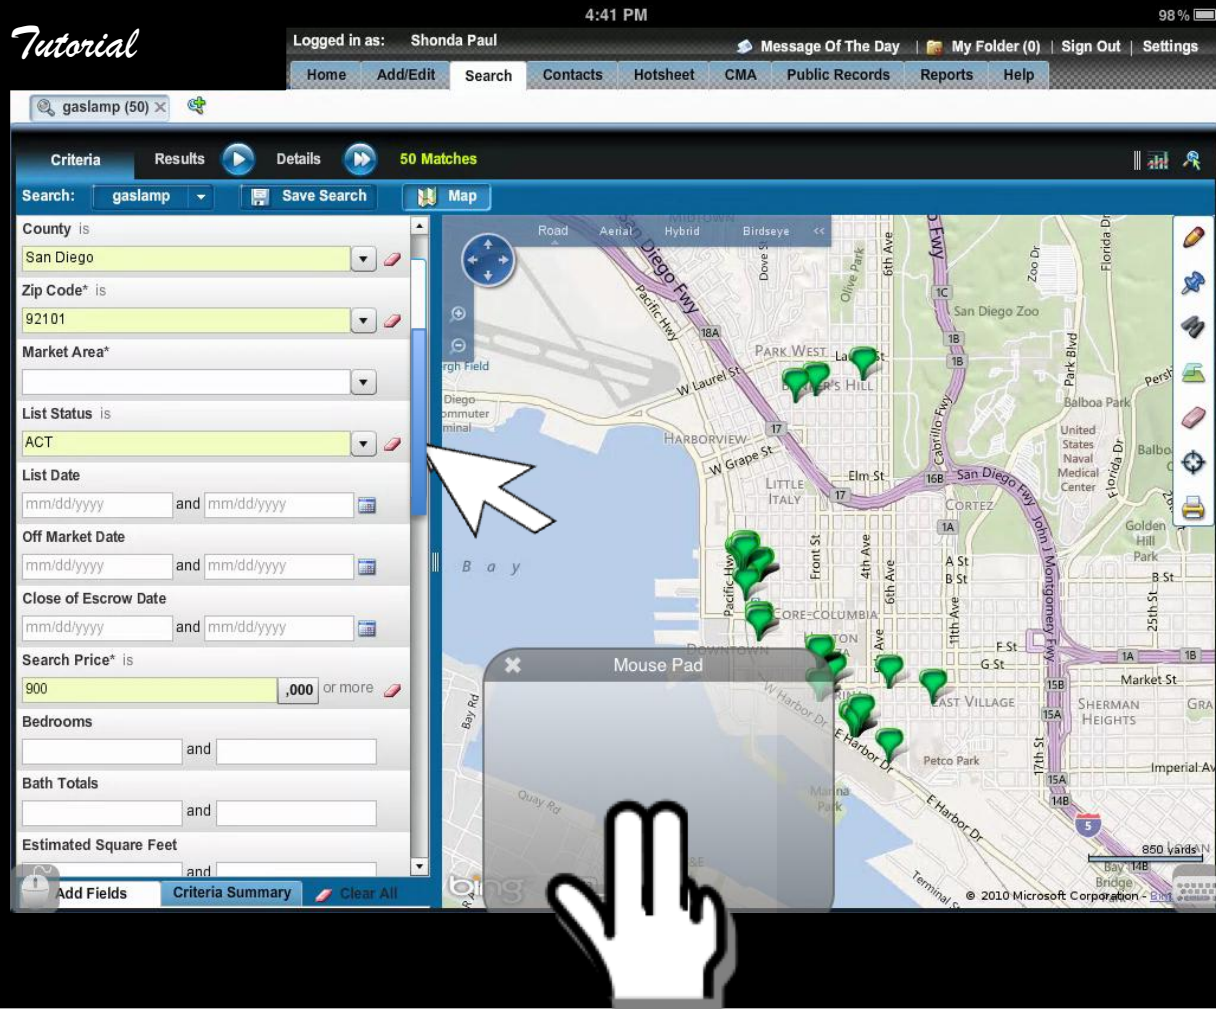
Tutorial

4:41 PM

98 %

Logged in as: Shonda Paul

Message Of The Day | My Folder (0) | Sign Out | Settings

Home Add/Edit Search Contacts Hotsheet CMA Public Records Reports Help

gaslamp (50)

Criteria Results Details 50 Matches

Search: gaslamp Save Search Map

County is
San Diego

Zip Code* is
92101

Market Area*

List Status is
ACT

List Date
mm/dd/yyyy and mm/dd/yyyy

Off Market Date
mm/dd/yyyy and mm/dd/yyyy

Close of Escrow Date
mm/dd/yyyy and mm/dd/yyyy

Search Price* is
900 ,000 or more

Bedrooms
and

Bath Totals
and

Estimated Square Feet
and

Add Fields Criteria Summary Clear All

Road Aerial Hybrid Birdseye <<

Mouse Pad

Pacific Hwy, San Diego Fwy, Park West, Hillcrest, Harborview, W Laurel St, W Grape St, Little Italy, Elm St, Cortez, Core-Columbia, Downtown, East Village, Sherman Heights, Petco Park, Marina Park, San Diego Zoo, Balboa Park, United States Naval Medical Center, Golden Hill Park, Market St, Imperial Av, E Harbor Dr, W Harbor Dr, Bay, Quay Rd, Bay Rd, Front St, 4th Ave, 6th Ave, 11th Ave, 17th St, 25th St, F St, G St, A St, B St, Park Blvd, Florida Dr, Zoo Dr, Cabrillo Fwy, John J Montgomery Fwy, Dove St, Olive Park, Terminal, Bay Bridge

850 yards

© 2010 Microsoft Corporation